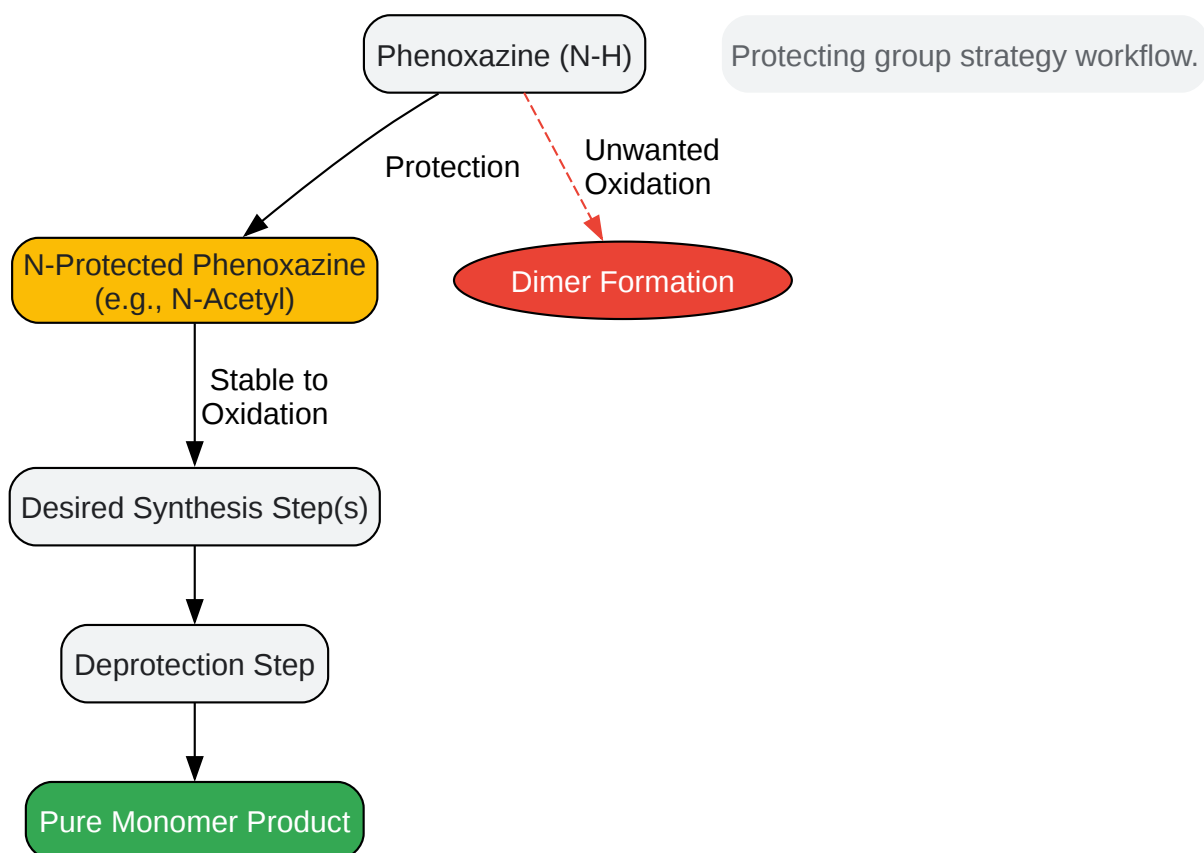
Phenoxazine (N-H)

Protecting group strategy workflow.

Protection

Unwanted Oxidation

N-Protected Phenoxazine (e.g., N-Acetyl)

Dimer Formation

Stable to Oxidation

Desired Synthesis Step(s)

Deprotection Step

Pure Monomer Product